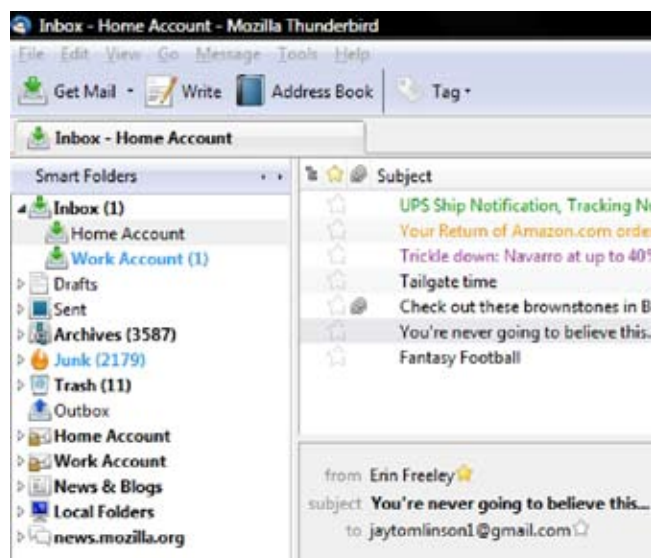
Inbox - Home Account - Mozilla Thunderbird

File Edit View Go Message Tools Help

Get Mail Write Address Book Tag

Inbox - Home Account

Smart Folders

Inbox (1)
Home Account
Work Account (1)
Drafts
Sent
Archives (3587)
Junk (2179)
Trash (11)
Outbox
Home Account
Work Account
News & Blogs
Local Folders
news.mozilla.org

Subject
UPS Ship Notification, Tracking N
Your Return of Amazon.com orde
Trickle down: Navarro at up to 40
Tailgate time
Check out these brownstones in B
You're never going to believe this.
Fantasy Football

from Erin Freeley
subject You're never going to believe this...
to jaytomlinson1@gmail.com